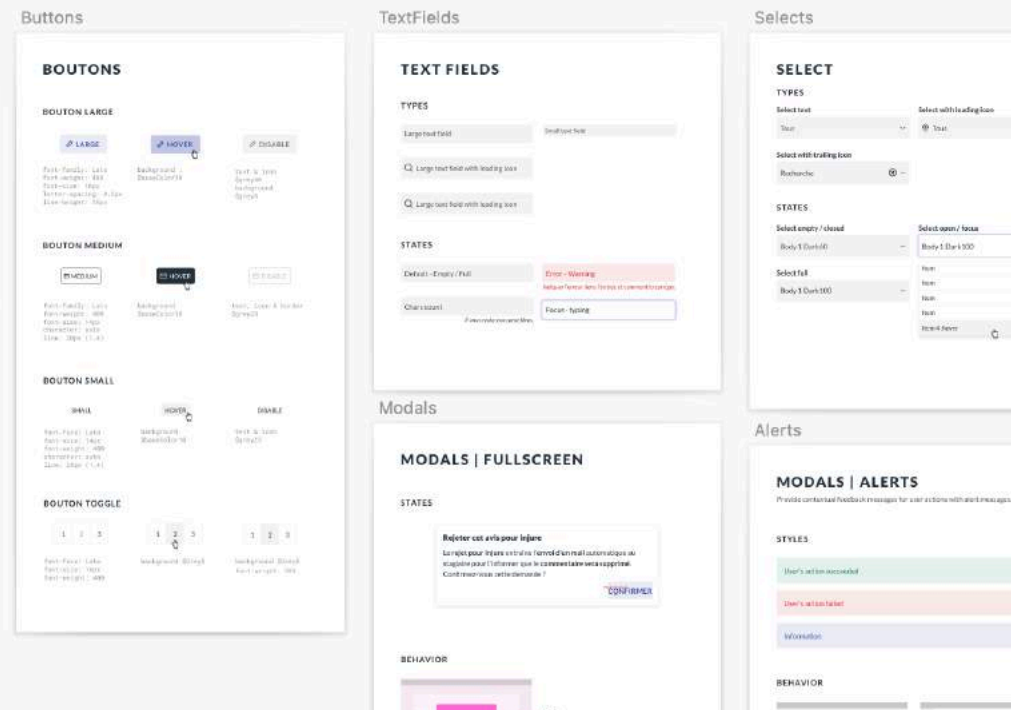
Buttons

BOUTONS

BOUTON LARGE

LARGE

HOVER

DISABLE

Font-family: Lato
Font-weight: 400
Font-size: 16px
Letter-spacing: 0.5px
Line-height: 16px

Background : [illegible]

Text & Icon: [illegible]
Background: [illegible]

BOUTON MEDIUM

MEDIUM

HOVER

DISABLE

Font-family: Lato
Font-weight: 400
Font-size: 14px
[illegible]

Background: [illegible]

Text, Icon & border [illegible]

BOUTON SMALL

SMALL

HOVER

DISABLE

Font-family: Lato
Font-size: 14px
Font-weight: 400
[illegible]

Background: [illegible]

Text & Icon: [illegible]

BOUTON TOGGLE

1 2 3

1 2 3

1 2 3

Font-family: Lato
Font-size: 14px
Font-weight: 400

Background: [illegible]

Background: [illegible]
Font-weight: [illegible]

TextFields

TEXT FIELDS

TYPES

Large text field

Small text field

Large text field with leading icon

Large text field with leading icon

STATES

Default - Empty / Full

Error - Warning

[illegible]

Char count

Focus - typing

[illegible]

Modals

MODALS | FULLSCREEN

STATES

Rejeter cet avis pour injure

Le rejet pour injure entraîne l'envoi d'un mail automatique au siagiaire pour l'informer que le commentaire sera supprimé. Confirmez-vous cette demande ?

CONFIRMER

BEHAVIOR

Selects

SELECT

TYPES

Select text

Select with leading icon

Text

Text

Select with trailing icon

Recherche

STATES

Select empty / closed

Select open / focus

Body 1 Dark 60

Body 1 Dark 100

Select full

Item

Body 1 Dark 100

Item

Item

Item

Item 4 (hover)

Alerts

MODALS | ALERTS

Provide contextual feedback messages for user actions with alert messages

STYLES

User's action succeeded

User's action failed

Information

BEHAVIOR